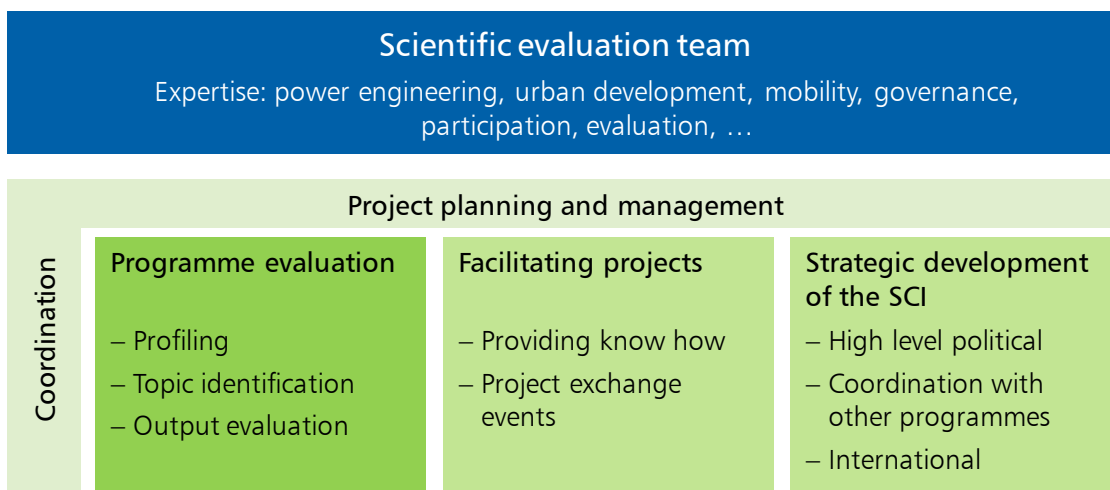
Scientific evaluation team

Expertise: power engineering, urban development, mobility, governance, participation, evaluation, …

Project planning and management

Coordination

Programme evaluation

– Profiling
– Topic identification
– Output evaluation

Facilitating projects

– Providing know how
– Project exchange events

Strategic development of the SCI

– High level political
– Coordination with other programmes
– International